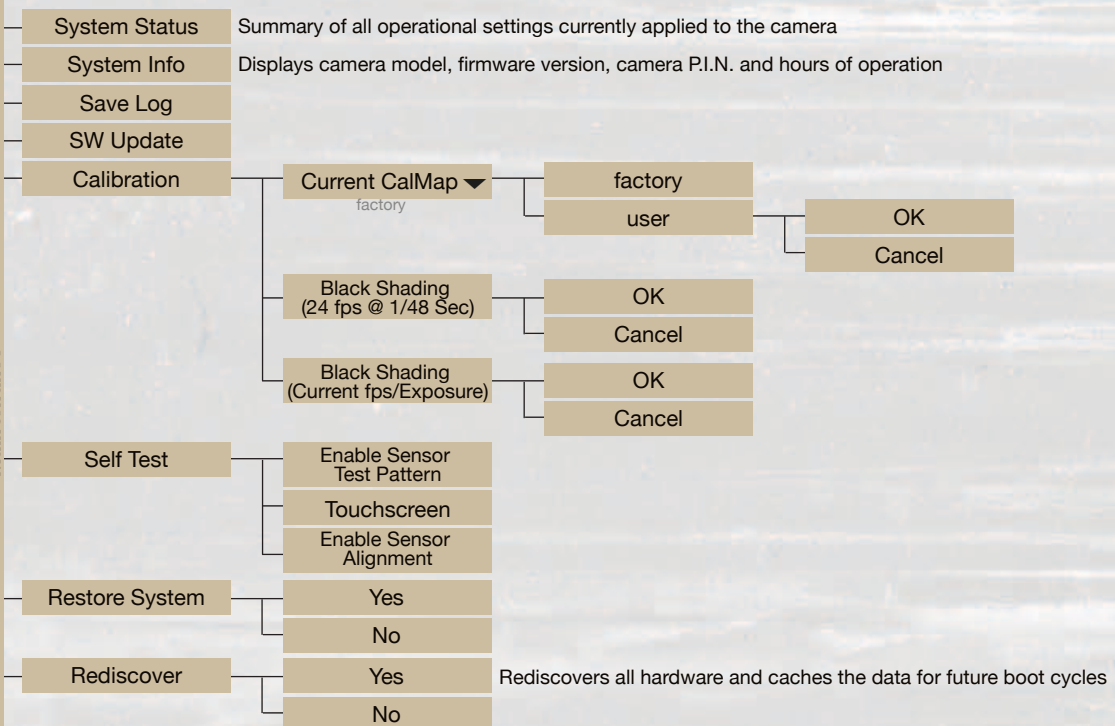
System Status Summary of all operational settings currently applied to the camera

System Info Displays camera model, firmware version, camera P.I.N. and hours of operation

Save Log

SW Update

Calibration

Current CalMap ▼
factory

factory

user

OK

Cancel

Black Shading (24 fps @ 1/48 Sec)

OK

Cancel

Black Shading (Current fps/Exposure)

OK

Cancel

Self Test

Enable Sensor Test Pattern

Touchscreen

Enable Sensor Alignment

Restore System

Yes

No

Rediscover

Yes Rediscovers all hardware and caches the data for future boot cycles

No